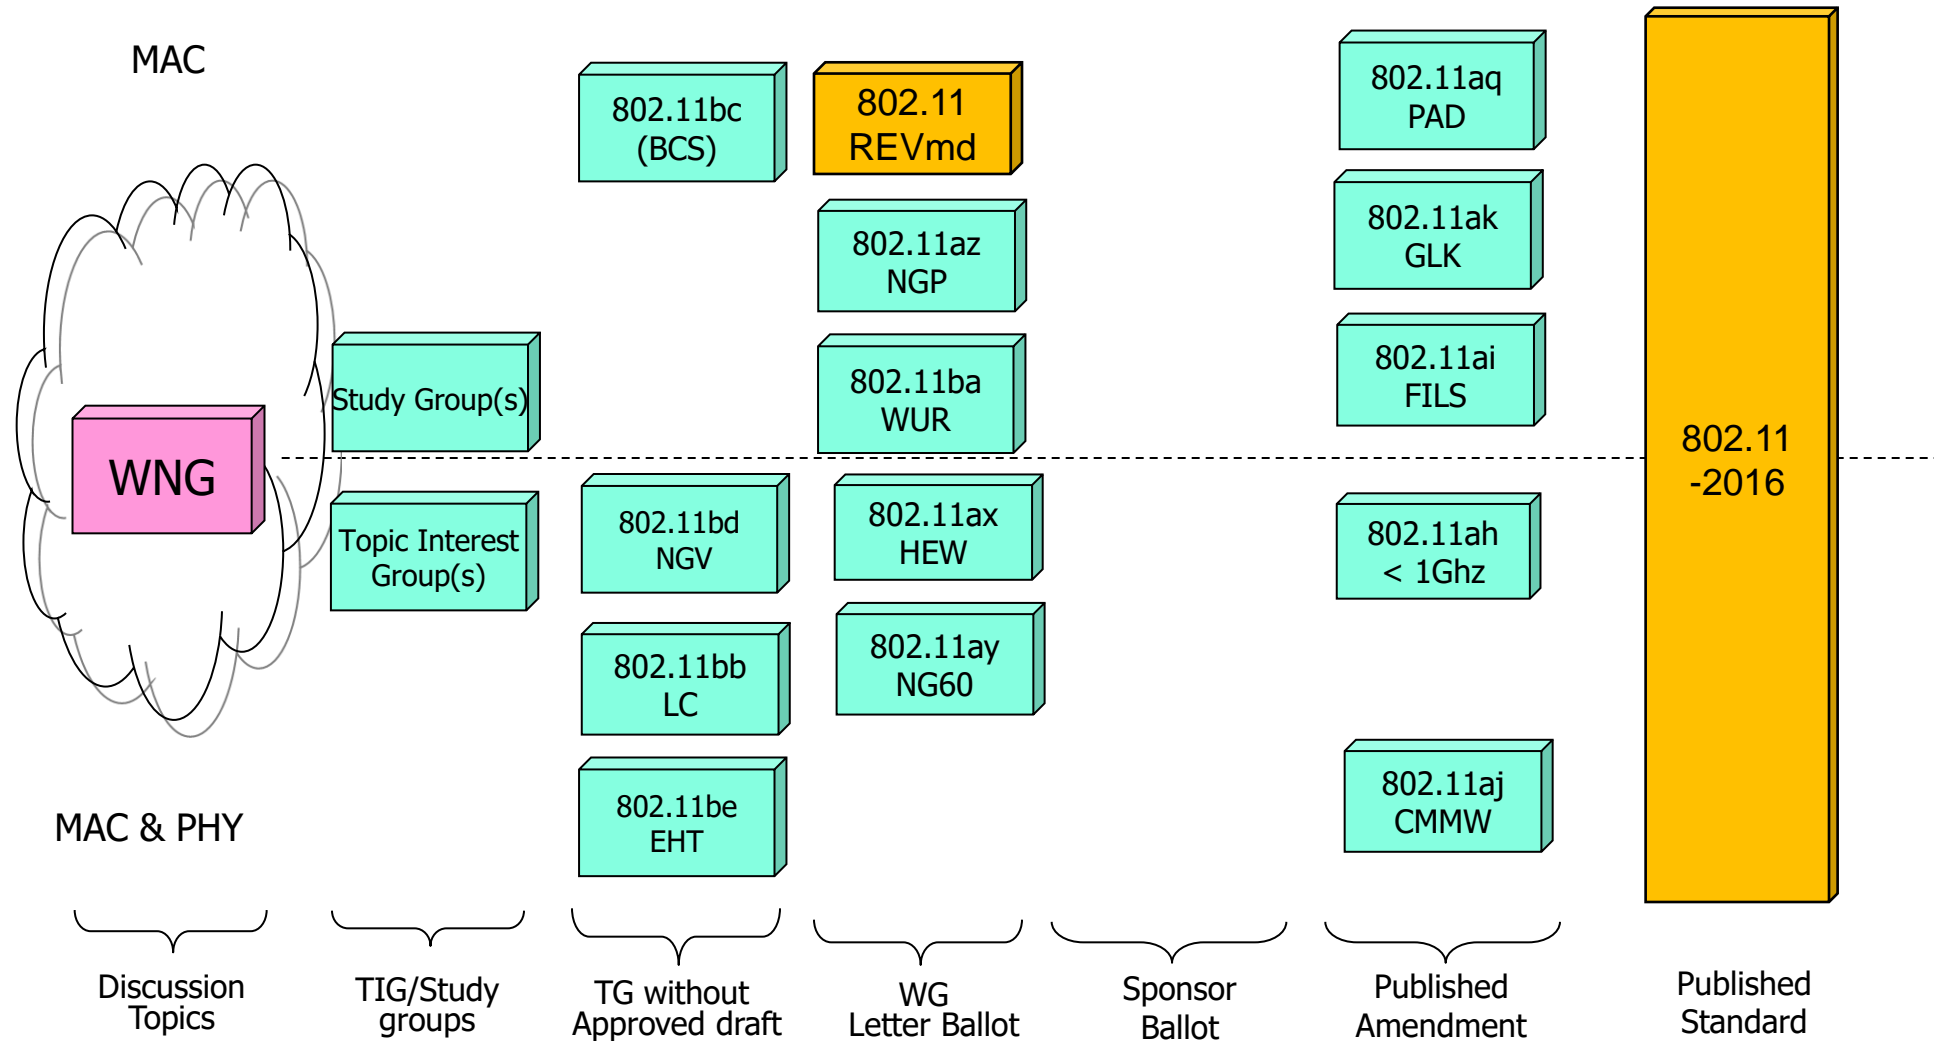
MAC

802.11bc (BCS)

802.11 REVmd

802.11aq PAD

802.11az NGP

802.11ak GLK

Study Group(s)

802.11ba WUR

802.11ai FILS

802.11 -2016

WNG

Topic Interest Group(s)

802.11bd NGV

802.11ax HEW

802.11ah < 1Ghz

802.11bb LC

802.11ay NG60

802.11be EHT

802.11aj CMMW

MAC & PHY

Discussion Topics

TIG/Study groups

TG without Approved draft

WG Letter Ballot

Sponsor Ballot

Published Amendment

Published Standard